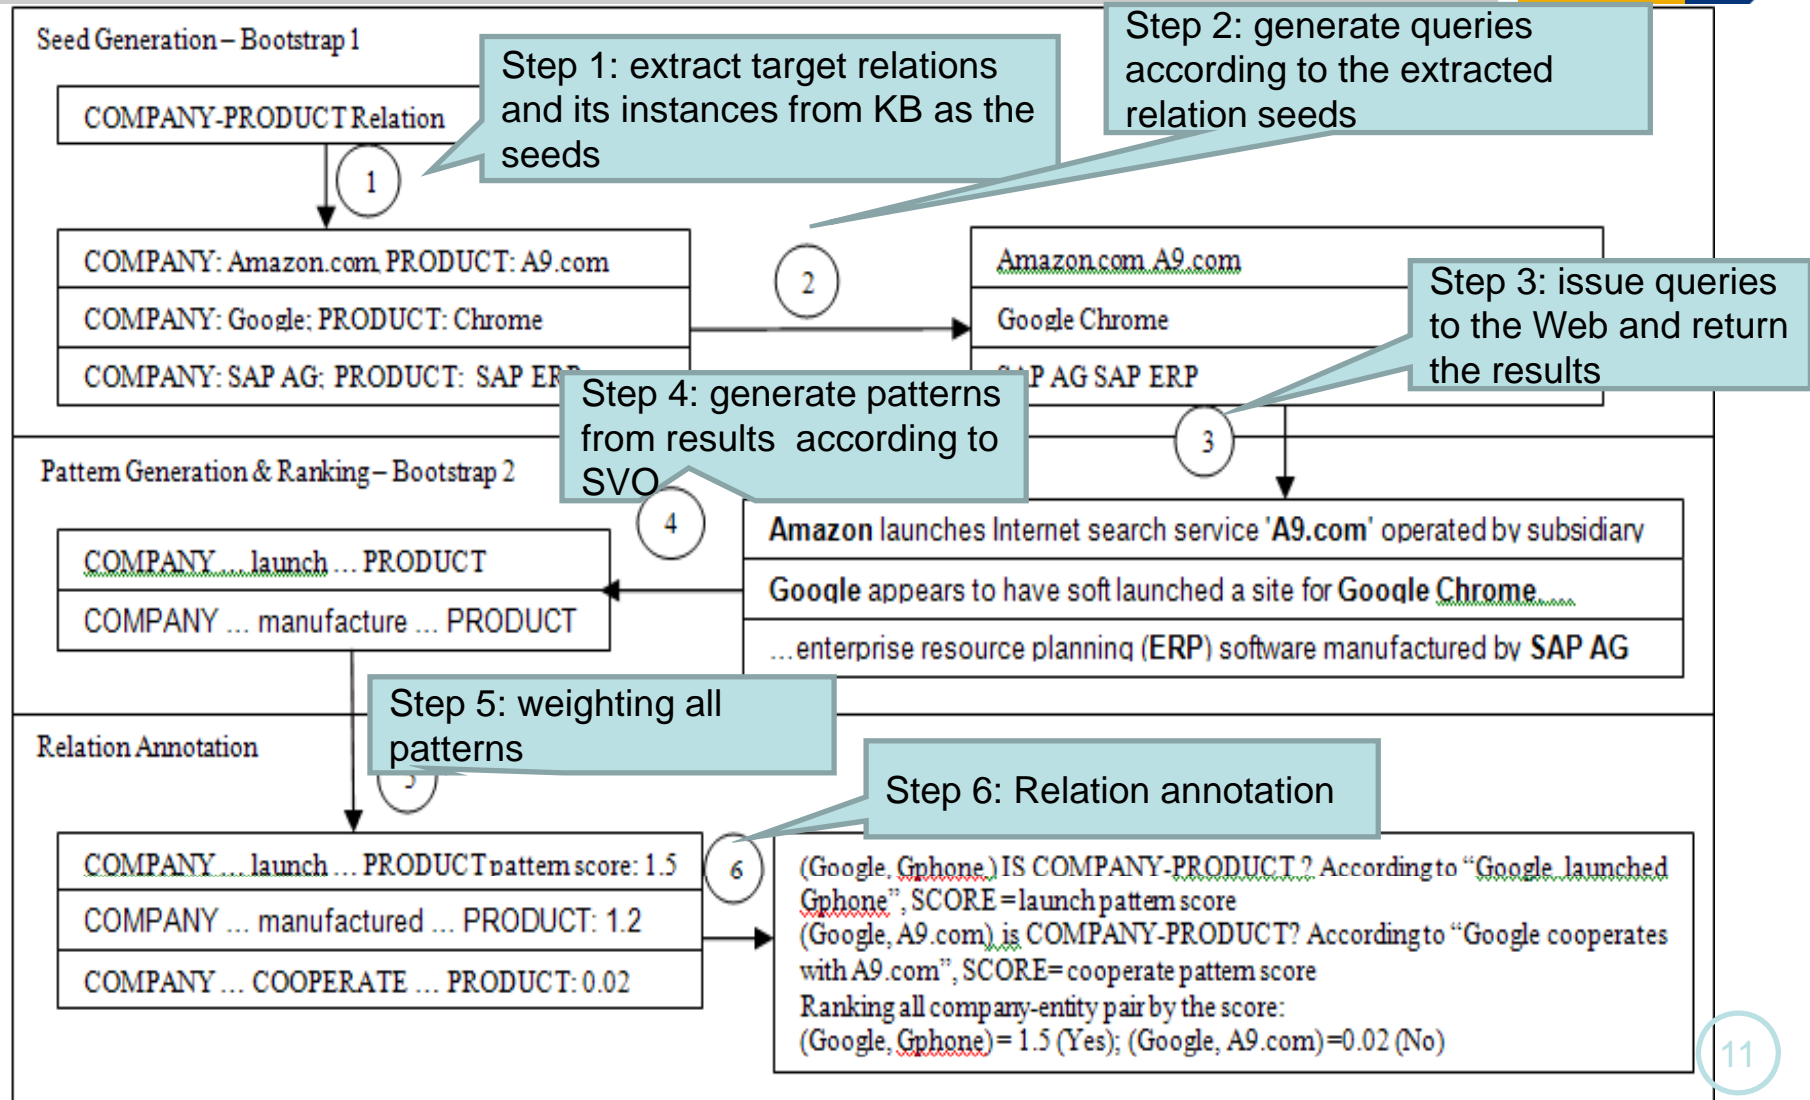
Seed Generation – Bootstrap 1

COMPANY-PRODUCT Relation

Step 1: extract target relations and its instances from KB as the seeds

Step 2: generate queries according to the extracted relation seeds

1

COMPANY: Amazon.com PRODUCT: A9.com

COMPANY: Google: PRODUCT: Chrome

COMPANY: SAP AG: PRODUCT: SAP ER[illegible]

2

Amazon.com A9.com

Google Chrome

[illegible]P AG SAP ERP

Step 3: issue queries to the Web and return the results

Step 4: generate patterns from results according to SVO

3

Pattern Generation & Ranking – Bootstrap 2

4

COMPANY ... launch ... PRODUCT

COMPANY ... manufacture ... PRODUCT

Amazon launches Internet search service 'A9.com' operated by subsidiary

Google appears to have soft launched a site for Google Chrome....

...enterprise resource planning (ERP) software manufactured by SAP AG

Step 5: weighting all patterns

Relation Annotation

Step 6: Relation annotation

COMPANY ... launch ... PRODUCT pattern score: 1.5

COMPANY ... manufactured ... PRODUCT: 1.2

COMPANY ... COOPERATE ... PRODUCT: 0.02

6

(Google, Gphone) IS COMPANY-PRODUCT ? According to "Google launched Gphone", SCORE = launch pattern score
(Google, A9.com) is COMPANY-PRODUCT? According to "Google cooperates with A9.com", SCORE= cooperate pattern score
Ranking all company-entity pair by the score:
(Google, Gphone) = 1.5 (Yes); (Google, A9.com)=0.02 (No)

11